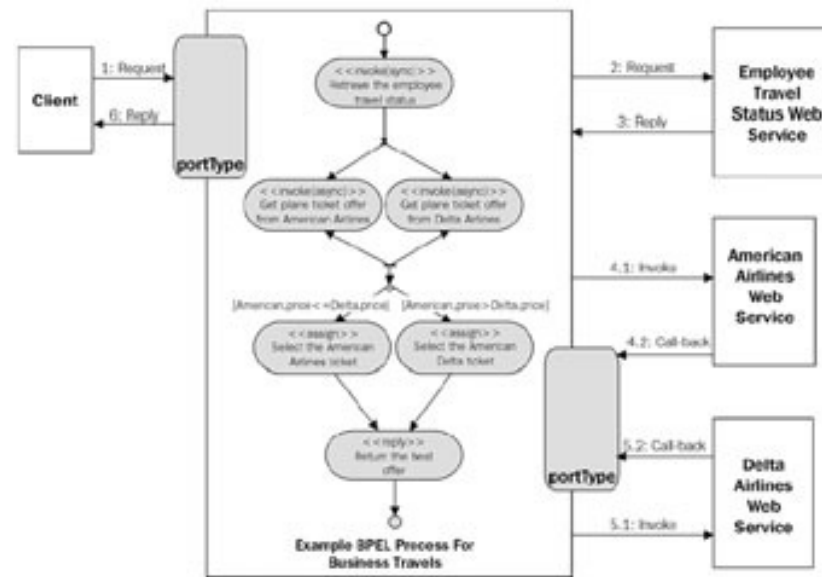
Client

1: Request

6: Reply

portType

<<invoke(sync)>>
Retrieve the employee travel status

<<invoke(async)>>
Get plane ticket offer from American Airlines

<<invoke(async)>>
Get plane ticket offer from Delta Airlines

[American.price<=Delta.price]

[American.price>Delta.price]

<<assign>>
Select the American Airlines ticket

<<assign>>
Select the American Delta ticket

<<reply>>
Return the best offer

Example BPEL Process For Business Travels

2: Request

3: Reply

Employee Travel Status Web Service

4.1: Invoke

4.2: Call-back

American Airlines Web Service

portType

5.2: Call-back

5.1: Invoke

Delta Airlines Web Service